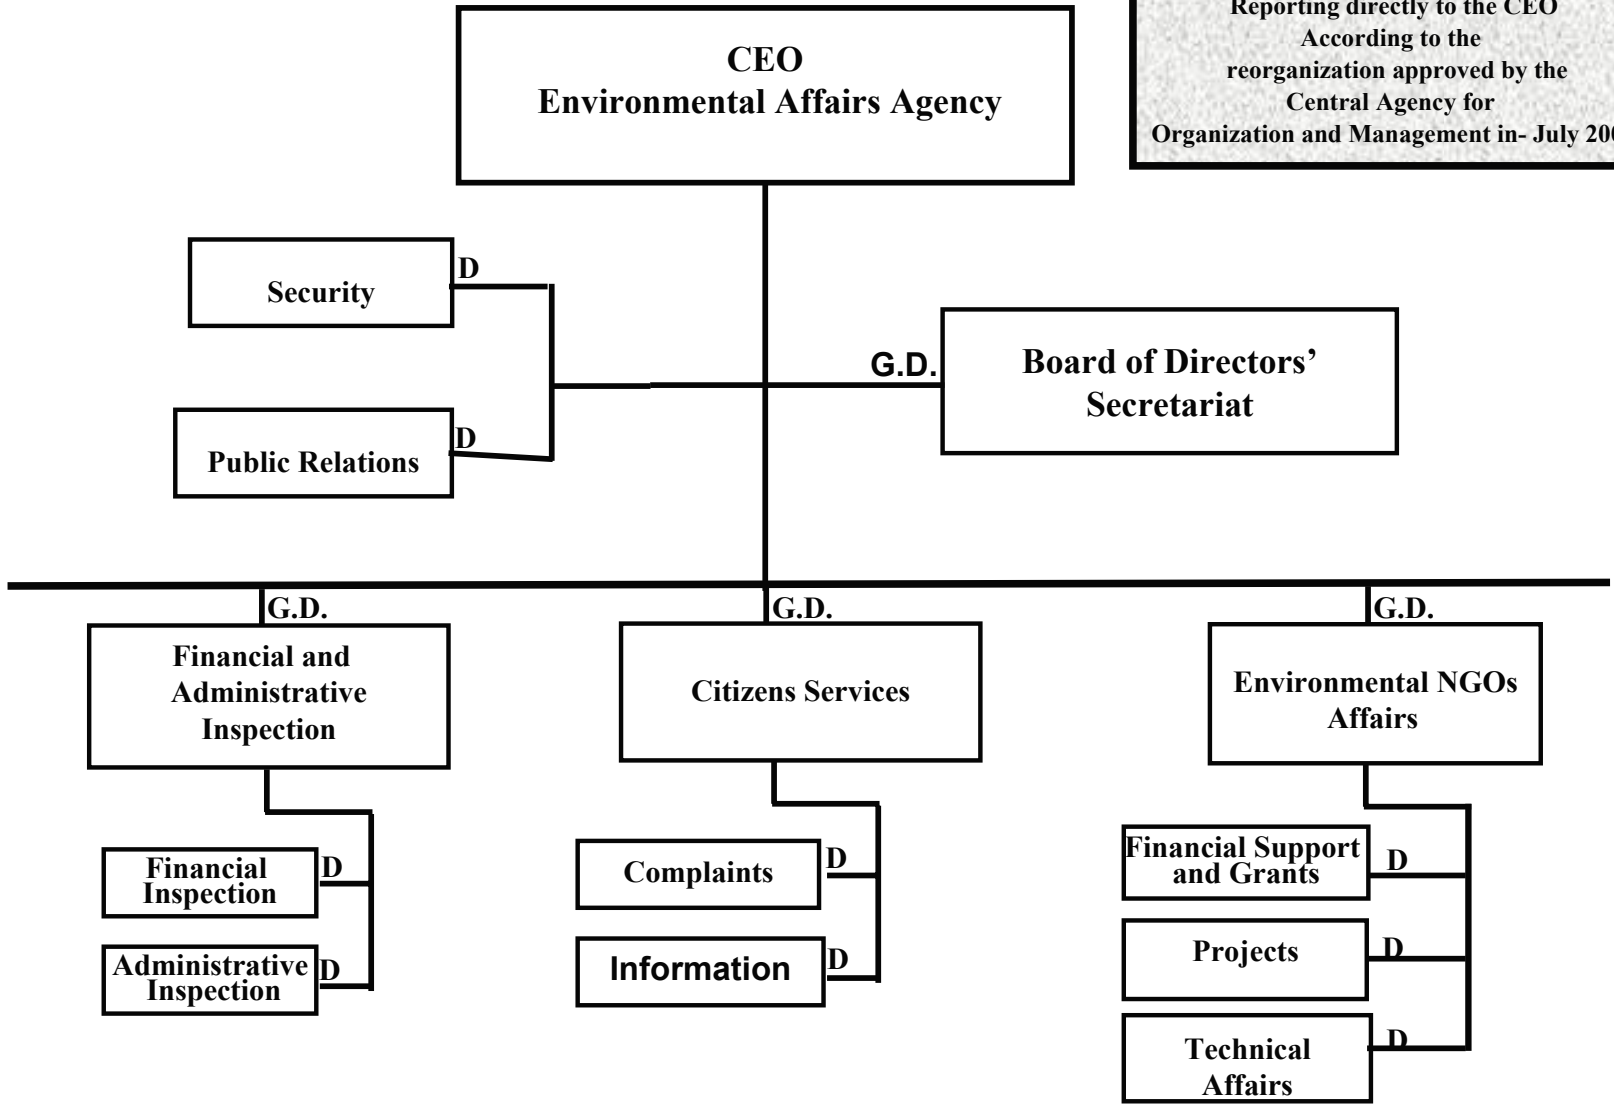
Reporting directly to the CEO
According to the reorganization approved by the Central Agency for Organization and Management in- July 20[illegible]

CEO
Environmental Affairs Agency

D
Security

D
Public Relations

G.D.
Board of Directors' Secretariat

G.D.
Financial and Administrative Inspection

G.D.
Citizens Services

G.D.
Environmental NGOs Affairs

Financial Inspection
D

Administrative Inspection
D

Complaints
D

Information
D

Financial Support and Grants
D

Projects
D

Technical Affairs
D